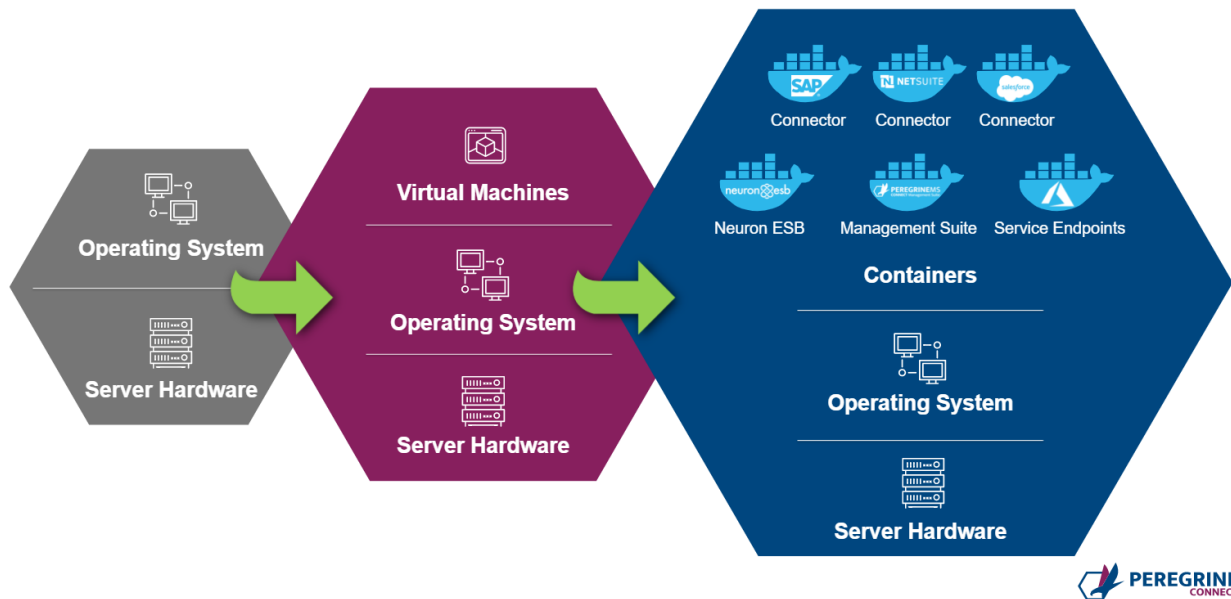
Operating System

Server Hardware

Virtual Machines

Operating System

Server Hardware

SAP
Connector

NETSUITE
Connector

salesforce
Connector

neuron esb
Neuron ESB

PEREGRINEMS
Management Suite

Service Endpoints

Containers

Operating System

Server Hardware

PEREGRINE
CONNEC